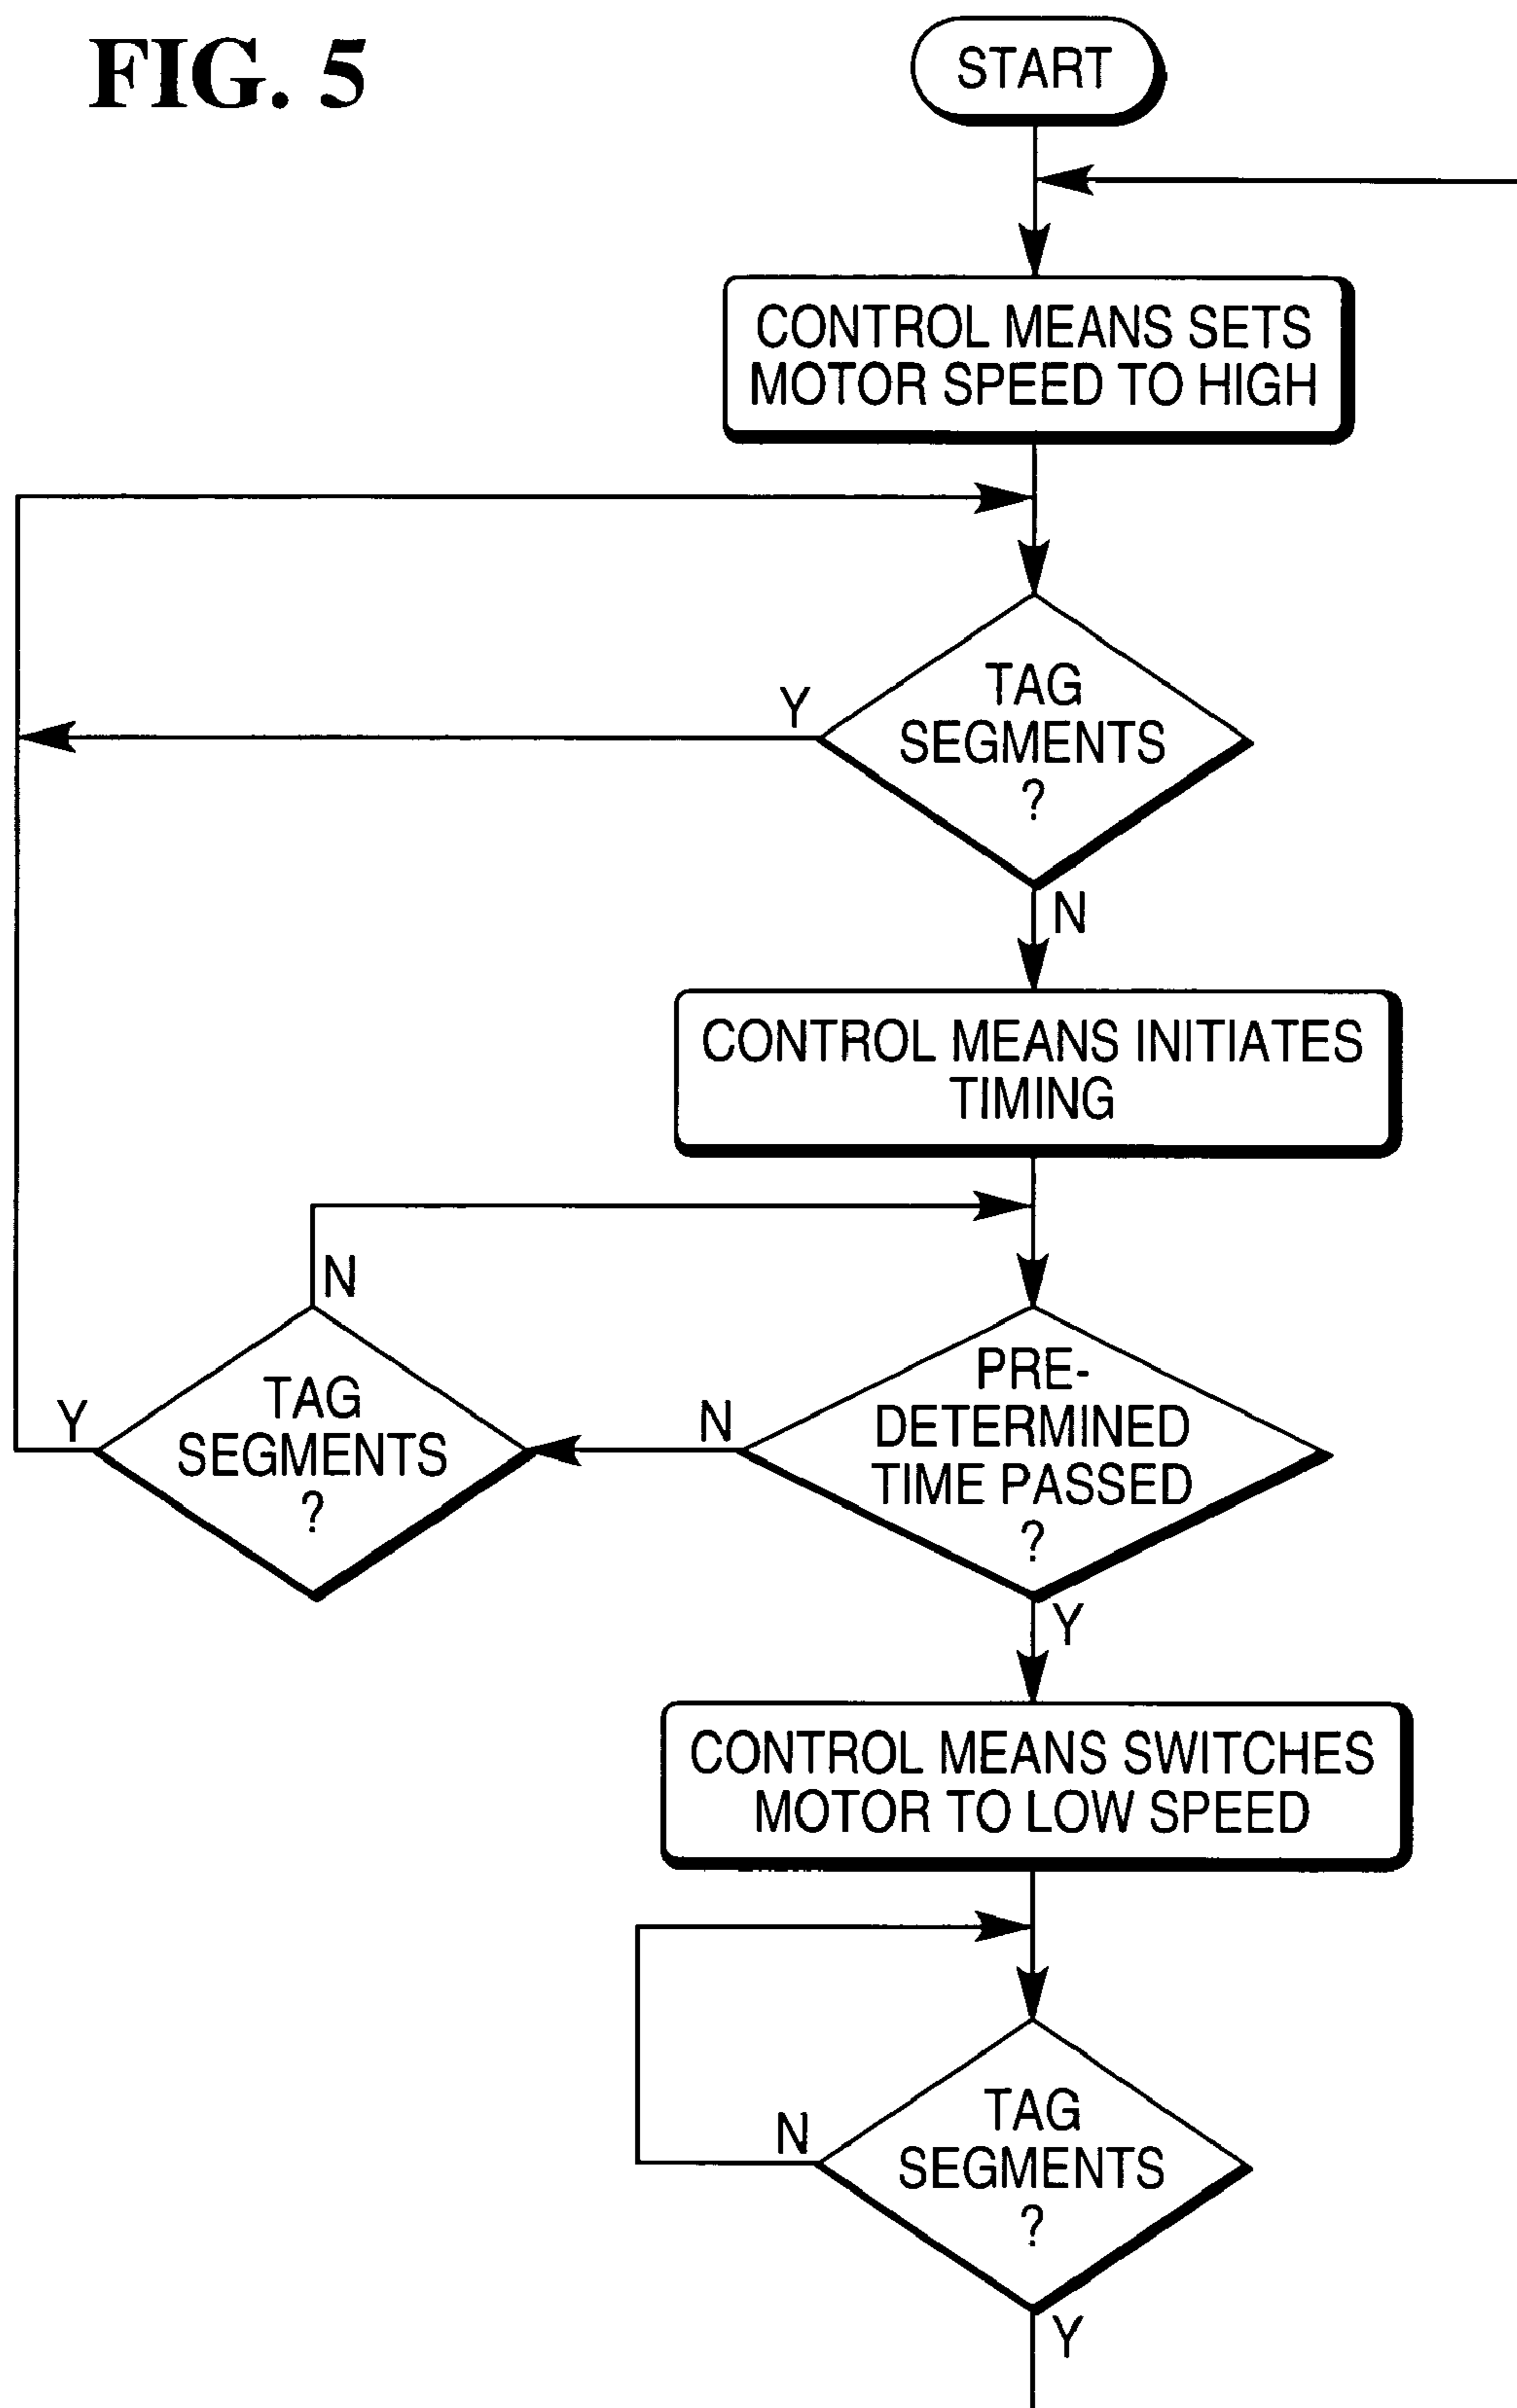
FIG. 5

START

CONTROL MEANS SETS MOTOR SPEED TO HIGH

TAG SEGMENTS ?

Y

N

CONTROL MEANS INITIATES TIMING

N

TAG SEGMENTS ?

Y

N

PRE-DETERMINED TIME PASSED ?

Y

CONTROL MEANS SWITCHES MOTOR TO LOW SPEED

N

TAG SEGMENTS ?

Y